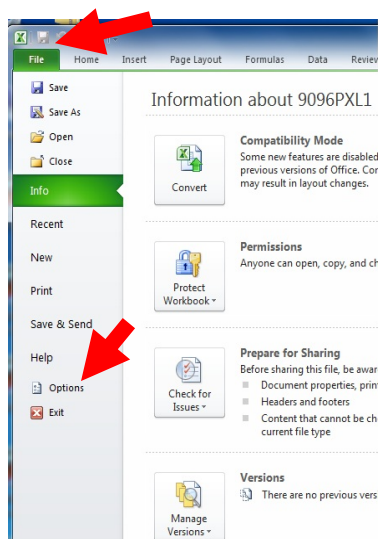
File
Home
Insert
Page Layout
Formulas
Data
Review

Save
Save As
Open
Close
Info
Recent
New
Print
Save & Send
Help
Options
Exit

Information about 9096PXL1

Convert

Compatibility Mode
Some new features are disabled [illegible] previous versions of Office. Con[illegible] may result in layout changes.

Protect Workbook

Permissions
Anyone can open, copy, and ch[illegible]

Check for Issues

Prepare for Sharing
Before sharing this file, be awar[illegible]
Document properties, prin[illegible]
Headers and footers
Content that cannot be ch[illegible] current file type

Manage Versions

Versions
There are no previous vers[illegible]